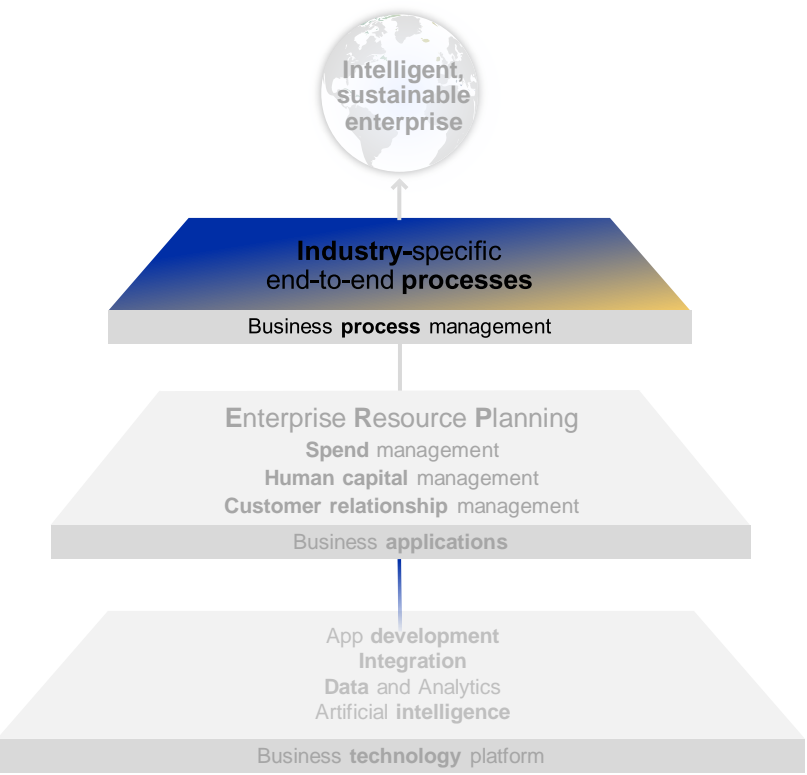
Intelligent, sustainable enterprise

Industry-specific end-to-end processes

Business process management

Enterprise Resource Planning
Spend management
Human capital management
Customer relationship management

Business applications

App development
Integration
Data and Analytics
Artificial intelligence

Business technology platform